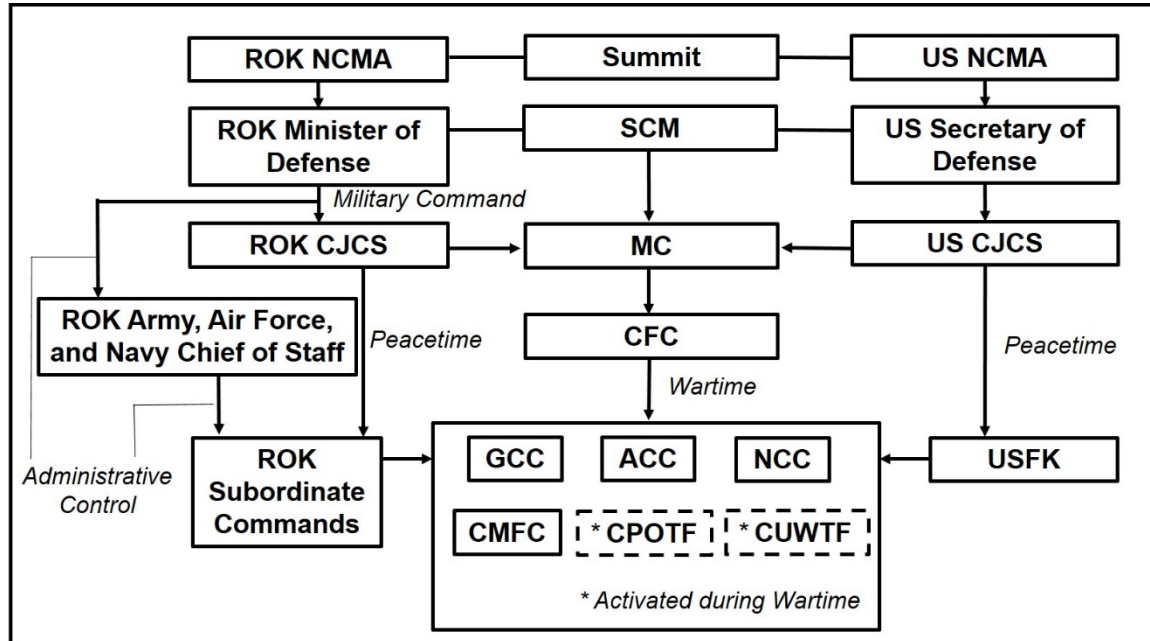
ROK NCMA

Summit

US NCMA

ROK Minister of Defense

SCM

US Secretary of Defense

Military Command

ROK CJCS

MC

US CJCS

ROK Army, Air Force, and Navy Chief of Staff

Peacetime

CFC

Peacetime

Wartime

Administrative Control

ROK Subordinate Commands

GCC

ACC

NCC

USFK

CMFC

* CPOTF

* CUWTF

* Activated during Wartime